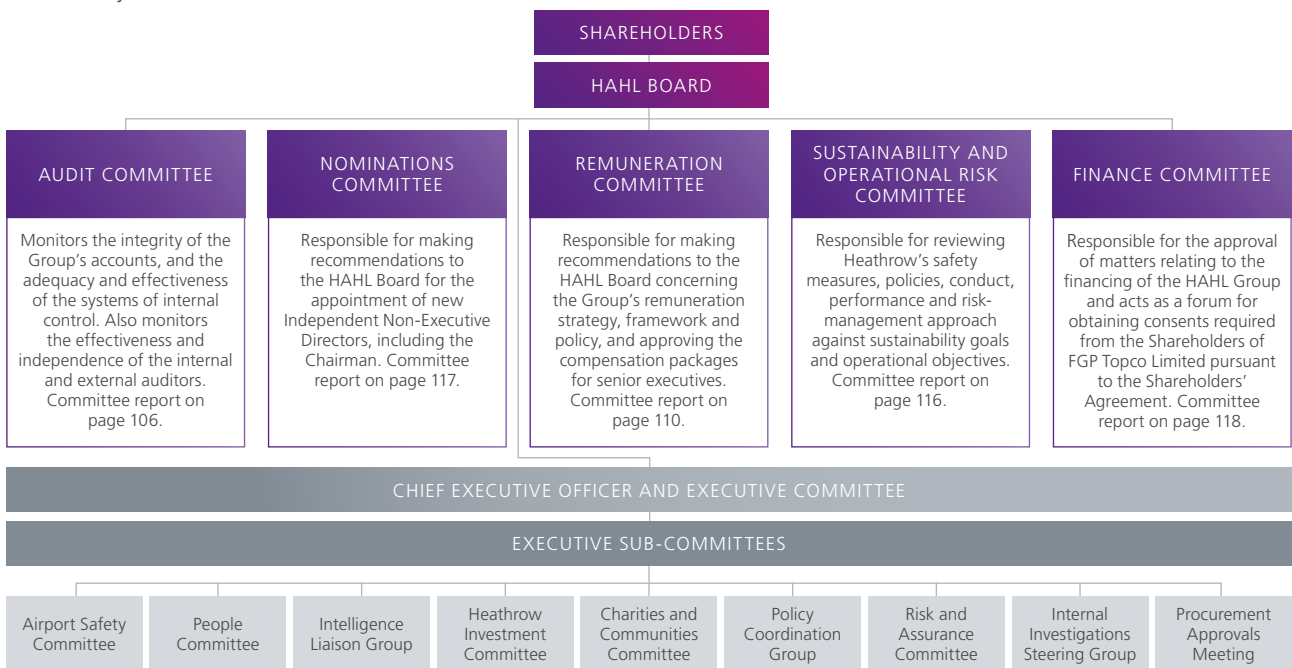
SHAREHOLDERS

HAHL BOARD

AUDIT COMMITTEE

Monitors the integrity of the Group's accounts, and the adequacy and effectiveness of the systems of internal control. Also monitors the effectiveness and independence of the internal and external auditors. Committee report on page 106.

NOMINATIONS COMMITTEE

Responsible for making recommendations to the HAHL Board for the appointment of new Independent Non-Executive Directors, including the Chairman. Committee report on page 117.

REMUNERATION COMMITTEE

Responsible for making recommendations to the HAHL Board concerning the Group's remuneration strategy, framework and policy, and approving the compensation packages for senior executives. Committee report on page 110.

SUSTAINABILITY AND OPERATIONAL RISK COMMITTEE

Responsible for reviewing Heathrow's safety measures, policies, conduct, performance and risk-management approach against sustainability goals and operational objectives. Committee report on page 116.

FINANCE COMMITTEE

Responsible for the approval of matters relating to the financing of the HAHL Group and acts as a forum for obtaining consents required from the Shareholders of FGP Topco Limited pursuant to the Shareholders' Agreement. Committee report on page 118.

CHIEF EXECUTIVE OFFICER AND EXECUTIVE COMMITTEE

EXECUTIVE SUB-COMMITTEES

Airport Safety Committee

People Committee

Intelligence Liaison Group

Heathrow Investment Committee

Charities and Communities Committee

Policy Coordination Group

Risk and Assurance Committee

Internal Investigations Steering Group

Procurement Approvals Meeting